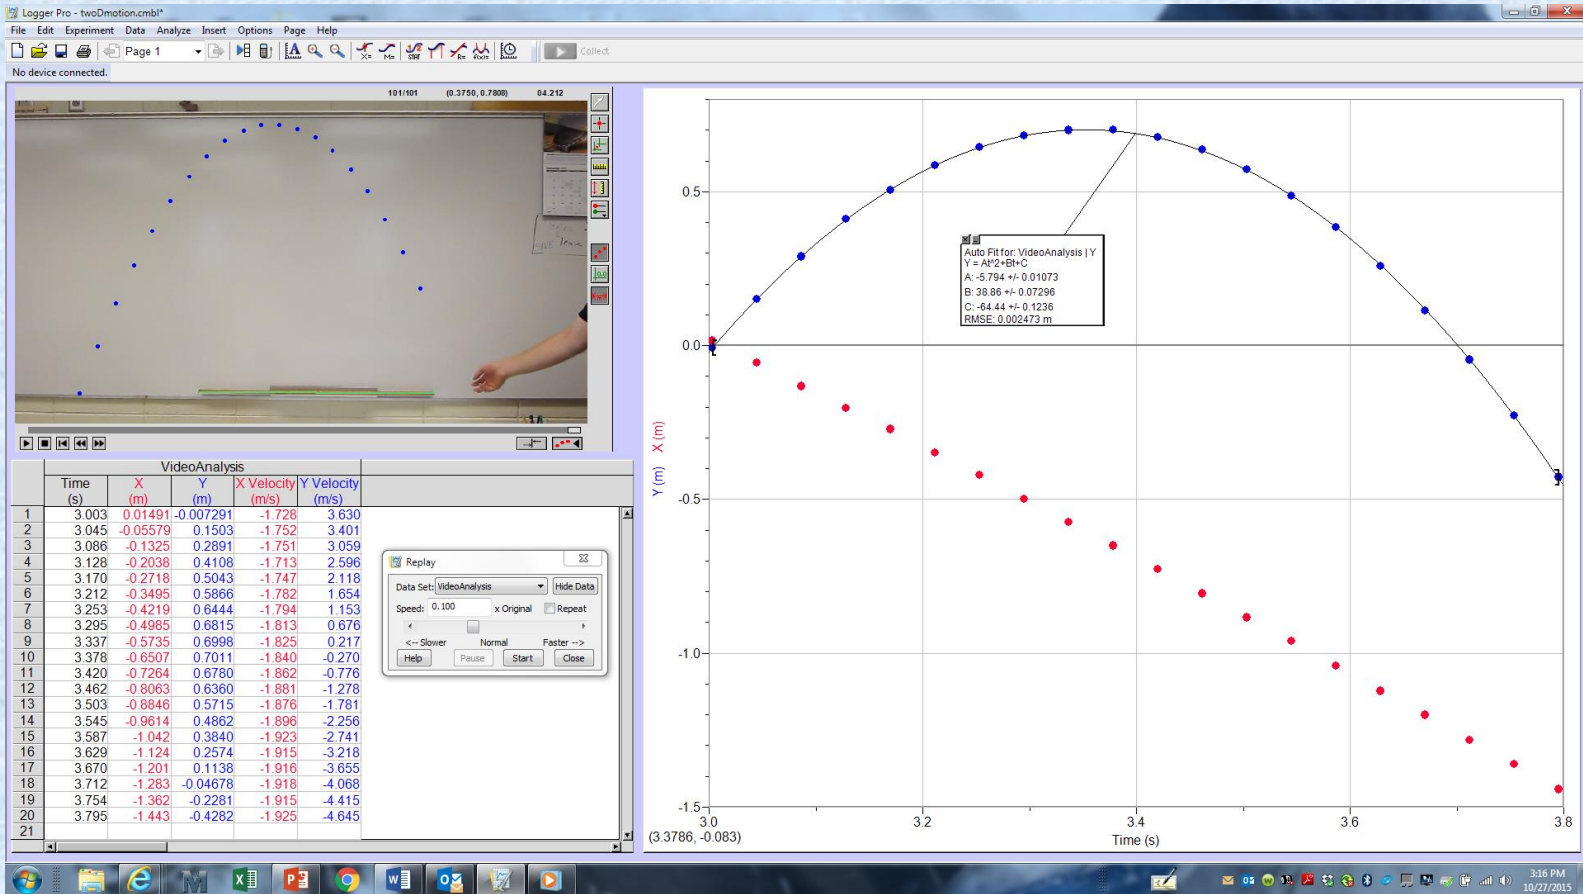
Logger Pro - twoDmotion.cmbl*

File Edit Experiment Data Analyze Insert Options Page Help

Page 1

Collect

No device connected.

101/101 (0.3750, 0.7808) 04.212

VideoAnalysis

| | Time (s) | X (m) | Y (m) | X Velocity (m/s) | Y Velocity (m/s) |
|---|---|---|---|---|---|
| 1 | 3.003 | 0.01491 | -0.007291 | -1.728 | 3.630 |
| 2 | 3.045 | -0.05579 | 0.1503 | -1.752 | 3.401 |
| 3 | 3.086 | -0.1325 | 0.2891 | -1.751 | 3.059 |
| 4 | 3.128 | -0.2038 | 0.4108 | -1.713 | 2.596 |
| 5 | 3.170 | -0.2718 | 0.5043 | -1.747 | 2.118 |
| 6 | 3.212 | -0.3495 | 0.5866 | -1.782 | 1.654 |
| 7 | 3.253 | -0.4219 | 0.6444 | -1.794 | 1.153 |
| 8 | 3.295 | -0.4985 | 0.6815 | -1.813 | 0.676 |
| 9 | 3.337 | -0.5735 | 0.6998 | -1.825 | 0.217 |
| 10 | 3.378 | -0.6507 | 0.7011 | -1.840 | -0.270 |
| 11 | 3.420 | -0.7264 | 0.6780 | -1.862 | -0.776 |
| 12 | 3.462 | -0.8063 | 0.6360 | -1.881 | -1.278 |
| 13 | 3.503 | -0.8846 | 0.5715 | -1.876 | -1.781 |
| 14 | 3.545 | -0.9614 | 0.4862 | -1.896 | -2.256 |
| 15 | 3.587 | -1.042 | 0.3840 | -1.923 | -2.741 |
| 16 | 3.629 | -1.124 | 0.2574 | -1.915 | -3.218 |
| 17 | 3.670 | -1.201 | 0.1138 | -1.916 | -3.655 |
| 18 | 3.712 | -1.283 | -0.04678 | -1.918 | -4.068 |
| 19 | 3.754 | -1.362 | -0.2281 | -1.915 | -4.415 |
| 20 | 3.795 | -1.443 | -0.4282 | -1.925 | -4.645 |
| 21 | | | | | |

Replay

Data Set: VideoAnalysis Hide Data

Speed: 0.100 x Original Repeat

<-- Slower Normal Faster -->

Help Pause Start Close

Auto Fit for: VideoAnalysis | Y
Y = At^2+Bt+C
A: -5.794 +/- 0.01073
B: 38.86 +/- 0.07296
C: -64.44 +/- 0.1236
RMSE: 0.002473 m

0.5
0.0
-0.5
-1.0
-1.5

Y (m) X (m)

3.0 3.2 3.4 3.6 3.8

Time (s)

(3.3786, -0.083)

3:16 PM
10/27/2015